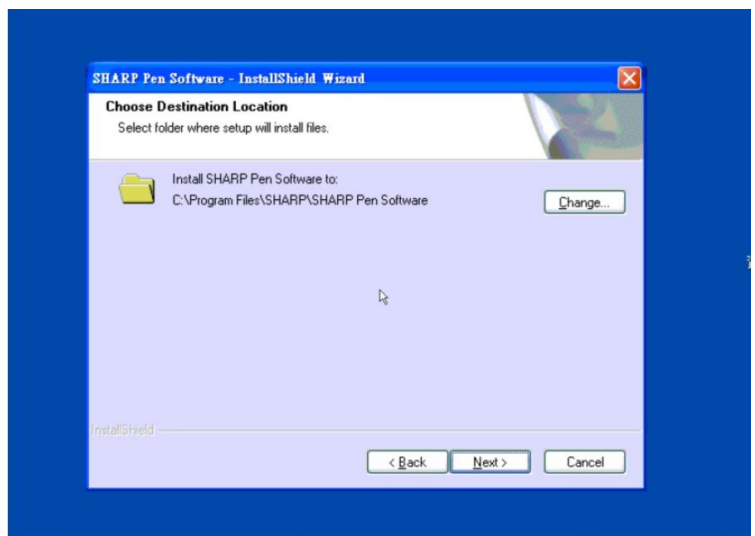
SHARP Pen Software - InstallShield Wizard

Choose Destination Location

Select folder where setup will install files.

Install SHARP Pen Software to:

C:\Program Files\SHARP\SHARP Pen Software

Change...

InstallShield

< Back

Next >

Cancel